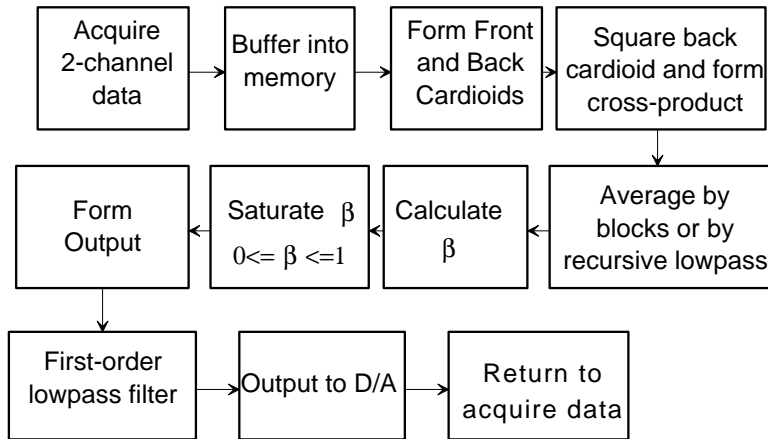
Acquire 2-channel data

Buffer into memory

Form Front and Back Cardioids

Square back cardioid and form cross-product

Average by blocks or by recursive lowpass

Calculate $\beta$

Saturate $\beta$
$0 <= \beta <= 1$

Form Output

First-order lowpass filter

Output to D/A

Return to acquire data